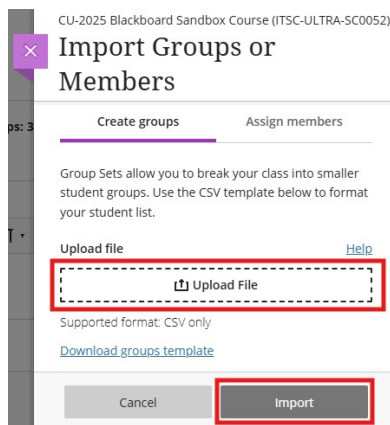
CU-2025 Blackboard Sandbox Course (ITSC-ULTRA-SC0052)

Import Groups or Members

ps: 3

Create groups

Assign members

Group Sets allow you to break your class into smaller student groups. Use the CSV template below to format your student list.

Upload file

Help

Upload File

Supported format: CSV only

Download groups template

Cancel

Import